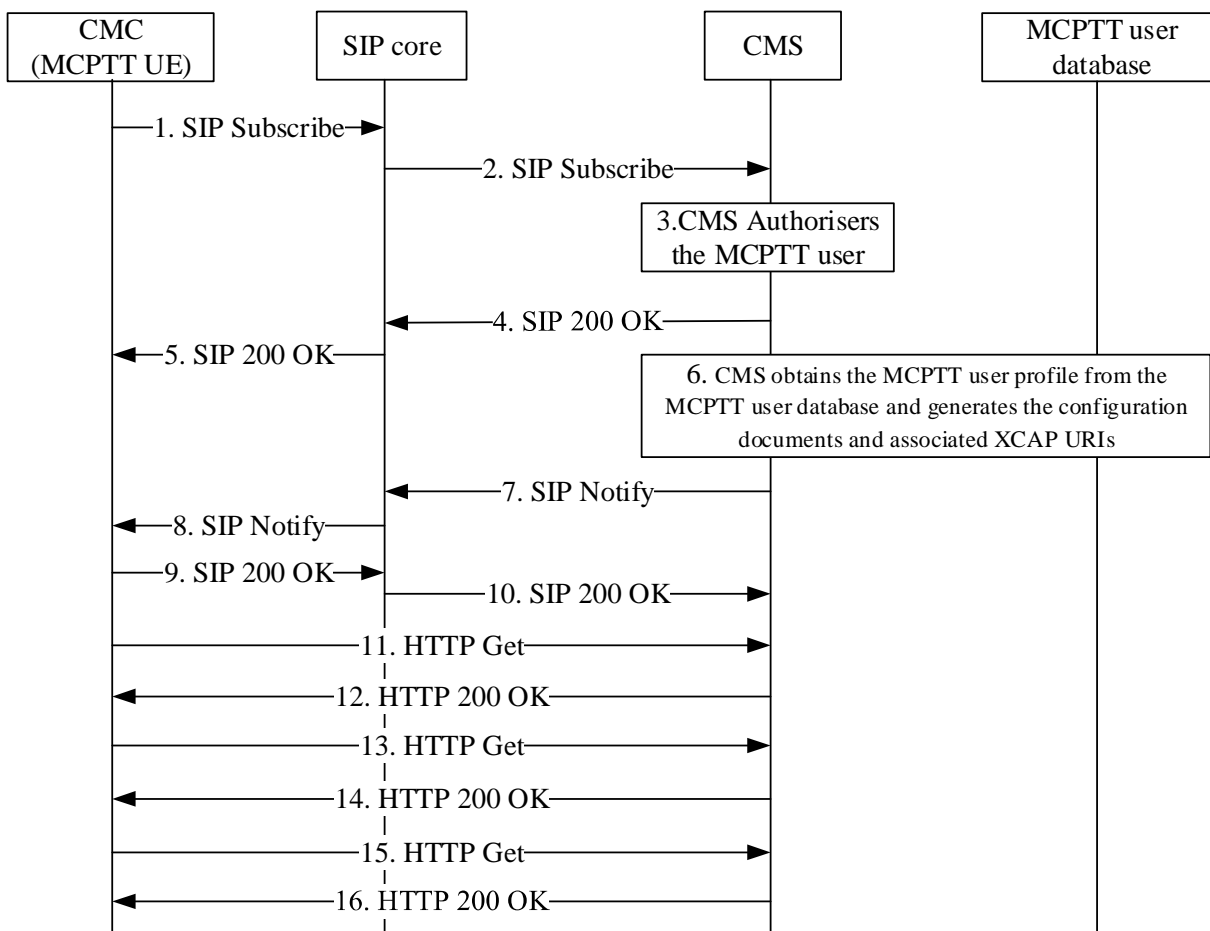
CMC (MCPTT UE)

SIP core

CMS

MCPTT user database

1. SIP Subscribe

2. SIP Subscribe

3.CMS Authorisers the MCPTT user

4. SIP 200 OK

5. SIP 200 OK

6. CMS obtains the MCPTT user profile from the MCPTT user database and generates the configuration documents and associated XCAP URIs

7. SIP Notify

8. SIP Notify

9. SIP 200 OK

10. SIP 200 OK

11. HTTP Get

12. HTTP 200 OK

13. HTTP Get

14. HTTP 200 OK

15. HTTP Get

16. HTTP 200 OK